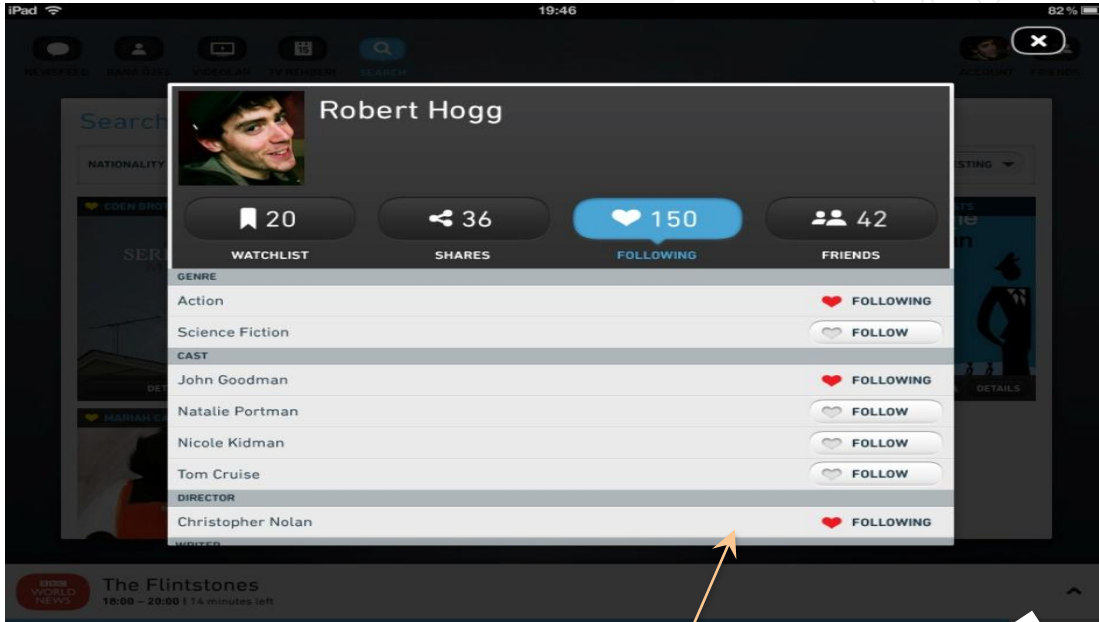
iPad 19:46 82%

Robert Hogg

20 WATCHLIST

36 SHARES

150 FOLLOWING

42 FRIENDS

GENRE

Action FOLLOWING

Science Fiction FOLLOW

CAST

John Goodman FOLLOWING

Natalie Portman FOLLOW

Nicole Kidman FOLLOW

Tom Cruise FOLLOW

DIRECTOR

Christopher Nolan FOLLOWING

BBC WORLD NEWS

The Flintstones

18:00 – 20:00 | 14 minutes left